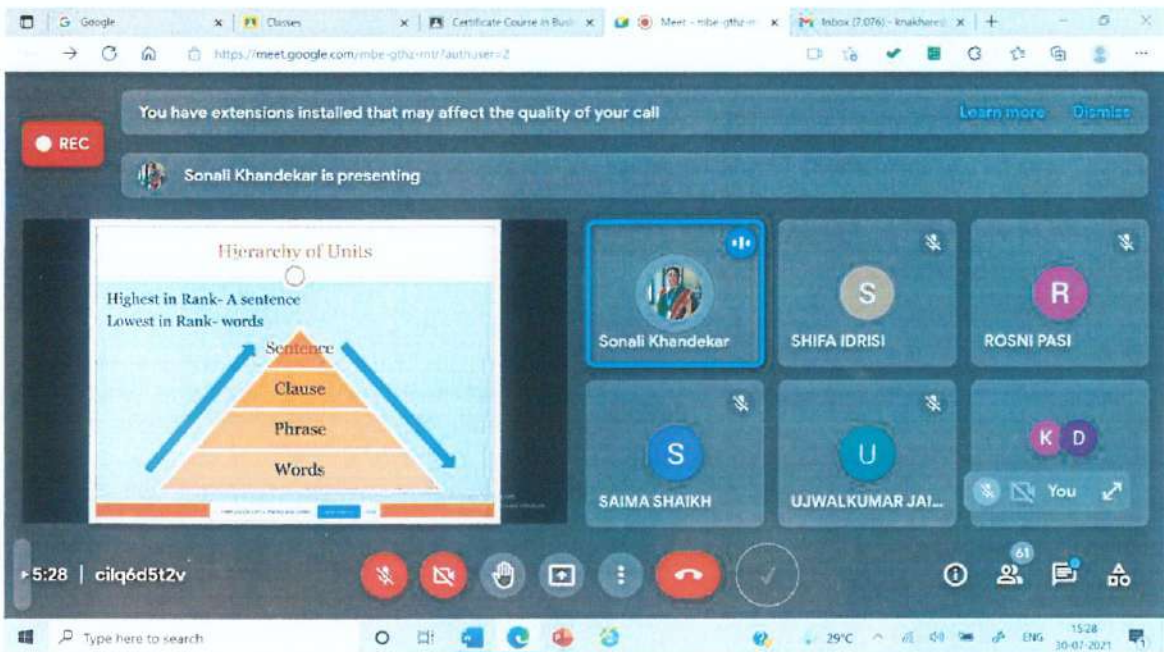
G Google × Classes × Certificate Course in Busi × Meet - mbe-gthz-m × Inbox (7,076) - knakhare@ × +

https://meet.google.com/mbe-gthz-mtr?authuser=2

You have extensions installed that may affect the quality of your call Learn more Dismiss

REC

Sonali Khandekar is presenting

Hierarchy of Units

Highest in Rank- A sentence
Lowest in Rank- words

Sentence
Clause
Phrase
Words

Sonali Khandekar

S
SHIFA IDRISI

R
ROSNI PASI

S
SAIMA SHAIKH

U
UJWALKUMAR JAI...

K D

You

5:28 | cilq6d5t2v

61

Type here to search

29°C ENG 15:28 30-07-2021